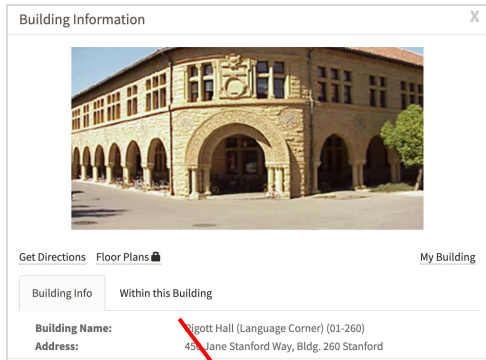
Building Information

X

Get Directions Floor Plans

My Building

Building Info

Within this Building

Building Name: Pigott Hall (Language Corner) (01-260)

Address: 450 Jane Stanford Way, Bldg. 260 Stanford